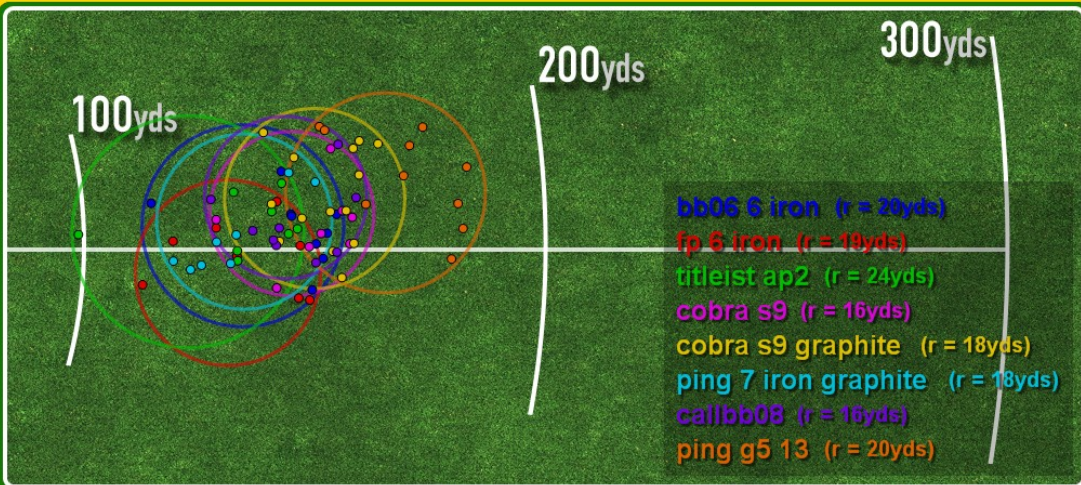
100yds

200yds

300yds

bb06 6 iron (r = 20yds)
fp 6 iron (r = 19yds)
titleist ap2 (r = 24yds)
cobra s9 (r = 16yds)
cobra s9 graphite (r = 18yds)
ping 7 iron graphite (r = 18yds)
callbb08 (r = 16yds)
ping g5 13 (r = 20yds)